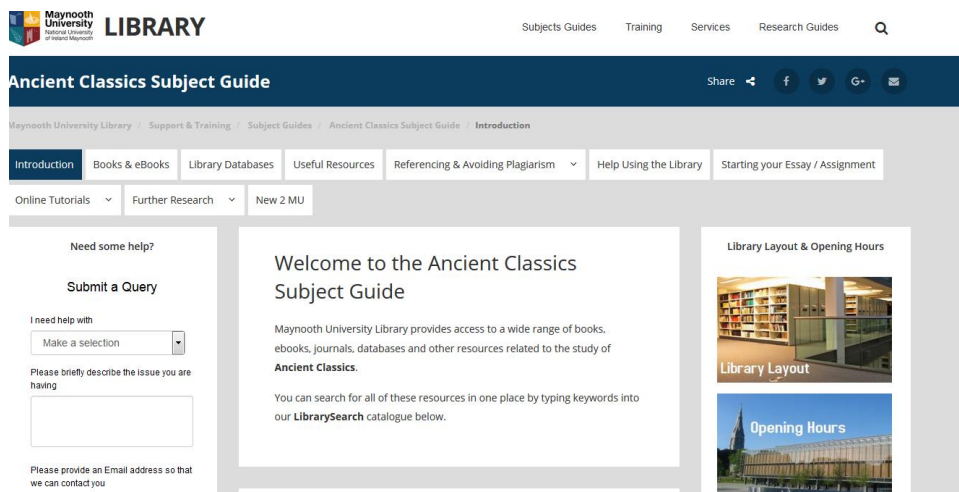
Maynooth University National University of Ireland Maynooth LIBRARY

Subjects Guides Training Services Research Guides

Ancient Classics Subject Guide

Share

Maynooth University Library / Support & Training / Subject Guides / Ancient Classics Subject Guide / Introduction

Introduction | Books & eBooks | Library Databases | Useful Resources | Referencing & Avoiding Plagiarism | Help Using the Library | Starting your Essay / Assignment | Online Tutorials | Further Research | New 2 MU

Need some help?

Submit a Query

I need help with

Make a selection

Please briefly describe the issue you are having

Please provide an Email address so that we can contact you

Welcome to the Ancient Classics Subject Guide

Maynooth University Library provides access to a wide range of books, ebooks, journals, databases and other resources related to the study of **Ancient Classics**.

You can search for all of these resources in one place by typing keywords into our **LibrarySearch** catalogue below.

Library Layout & Opening Hours

Library Layout

Opening Hours